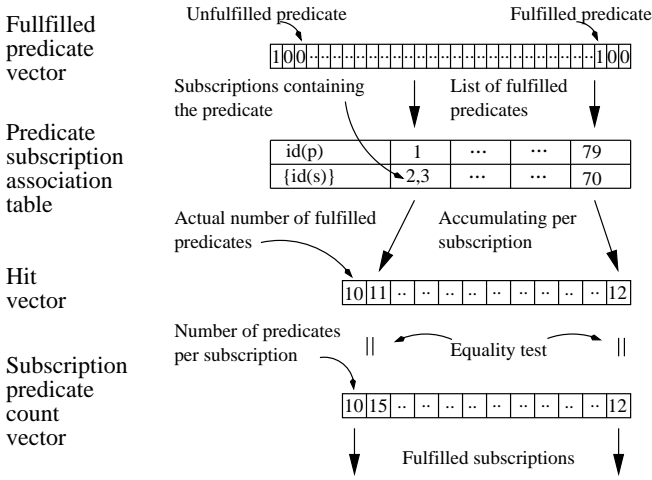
Fullfilled predicate vector

Unfulfilled predicate

Fulfilled predicate

1 0 0 ·· ·· ·· ·· ·· ·· ·· ·· ·· ·· ·· ·· ·· ·· ·· ·· ·· 1 0 0

Subscriptions containing the predicate

List of fulfilled predicates

Predicate subscription association table

| id(p) | 1 | ··· | ··· | 79 |
|---|---|---|---|---|
| {id(s)} | 2,3 | ··· | ··· | 70 |

Actual number of fulfilled predicates

Accumulating per subscription

Hit vector

10 11 .. .. .. .. .. .. .. .. .. .. 12

Number of predicates per subscription

||

Equality test

||

Subscription predicate count vector

10 15 .. .. .. .. .. .. .. .. .. .. 12

Fulfilled subscriptions